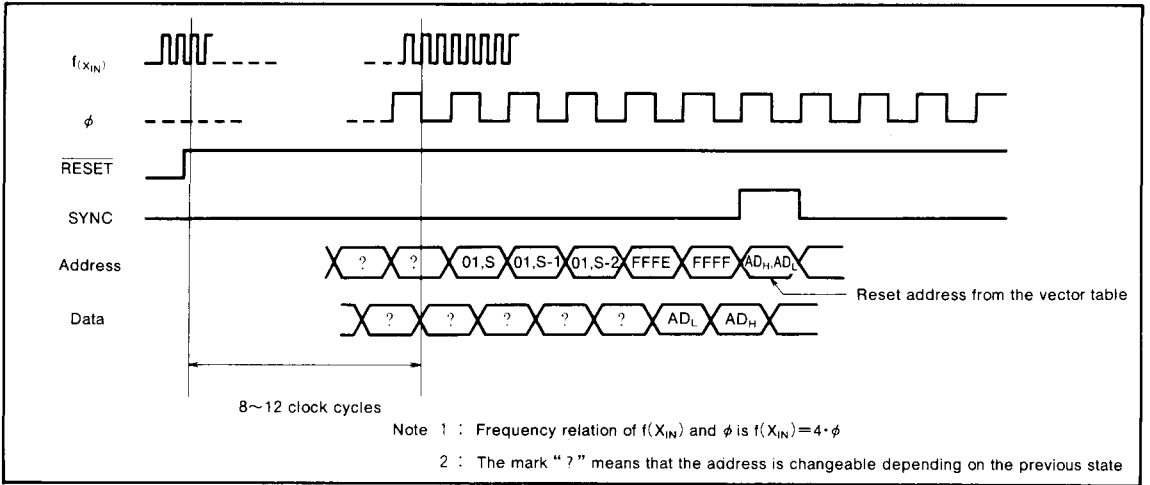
$f_{(X_{IN})}$

$\phi$

$\overline{RESET}$

SYNC

Address

? ? 01,S 01,S-1 01,S-2 FFFE FFFF $AD_H, AD_L$

Reset address from the vector table

Data

? ? ? ? ? $AD_L$ $AD_H$

8~12 clock cycles

Note 1 : Frequency relation of $f(X_{IN})$ and $\phi$ is $f(X_{IN})=4 \cdot \phi$

2 : The mark " ? " means that the address is changeable depending on the previous state